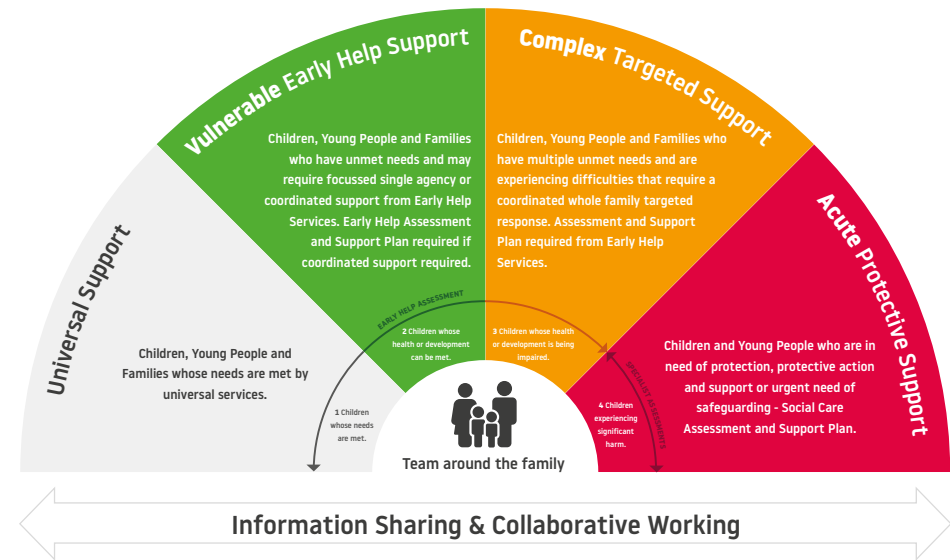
Universal Support

Children, Young People and Families whose needs are met by universal services.

Vulnerable Early Help Support

Children, Young People and Families who have unmet needs and may require focussed single agency or coordinated support from Early Help Services. Early Help Assessment and Support Plan required if coordinated support required.

Complex Targeted Support

Children, Young People and Families who have multiple unmet needs and are experiencing difficulties that require a coordinated whole family targeted response. Assessment and Support Plan required from Early Help Services.

Acute Protective Support

Children and Young People who are in need of protection, protective action and support or urgent need of safeguarding - Social Care Assessment and Support Plan.

EARLY HELP ASSESSMENT

SPECIALIST ASSESSMENTS

1 Children whose needs are met.

2 Children whose health or development can be met.

3 Children whose health or development is being impaired.

4 Children experiencing significant harm.

Team around the family

Information Sharing & Collaborative Working